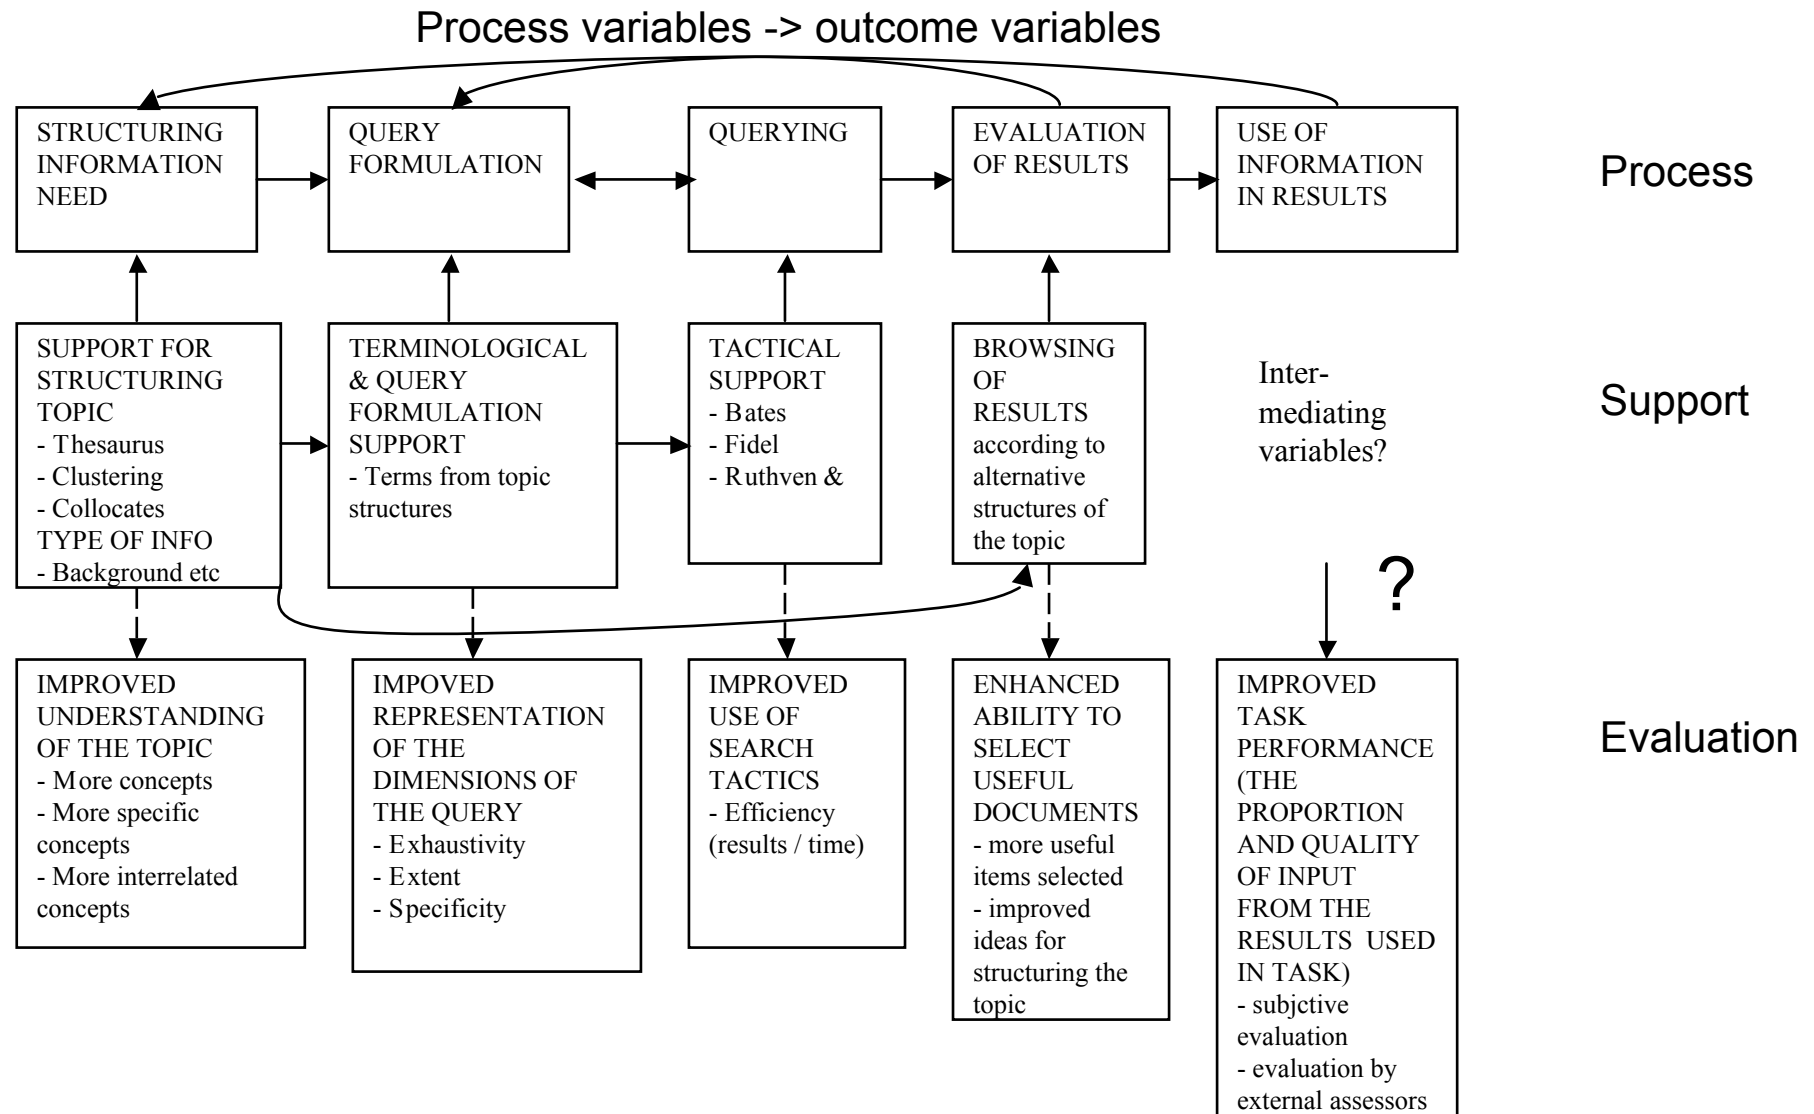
Process variables -> outcome variables

STRUCTURING INFORMATION NEED

QUERY FORMULATION

QUERYING

EVALUATION OF RESULTS

USE OF INFORMATION IN RESULTS

Process

SUPPORT FOR STRUCTURING TOPIC
- Thesaurus
- Clustering
- Collocates
TYPE OF INFO
- Background etc

TERMINOLOGICAL & QUERY FORMULATION SUPPORT
- Terms from topic structures

TACTICAL SUPPORT
- Bates
- Fidel
- Ruthven &

BROWSING OF RESULTS according to alternative structures of the topic

Intermediating variables?

Support

?

IMPROVED UNDERSTANDING OF THE TOPIC
- More concepts
- More specific concepts
- More interrelated concepts

IMPOVED REPRESENTATION OF THE DIMENSIONS OF THE QUERY
- Exhaustivity
- Extent
- Specificity

IMPROVED USE OF SEARCH TACTICS
- Efficiency (results / time)

ENHANCED ABILITY TO SELECT USEFUL DOCUMENTS
- more useful items selected
- improved ideas for structuring the topic

IMPROVED TASK PERFORMANCE (THE PROPORTION AND QUALITY OF INPUT FROM THE RESULTS USED IN TASK)
- subjctive evaluation
- evaluation by external assessors

Evaluation